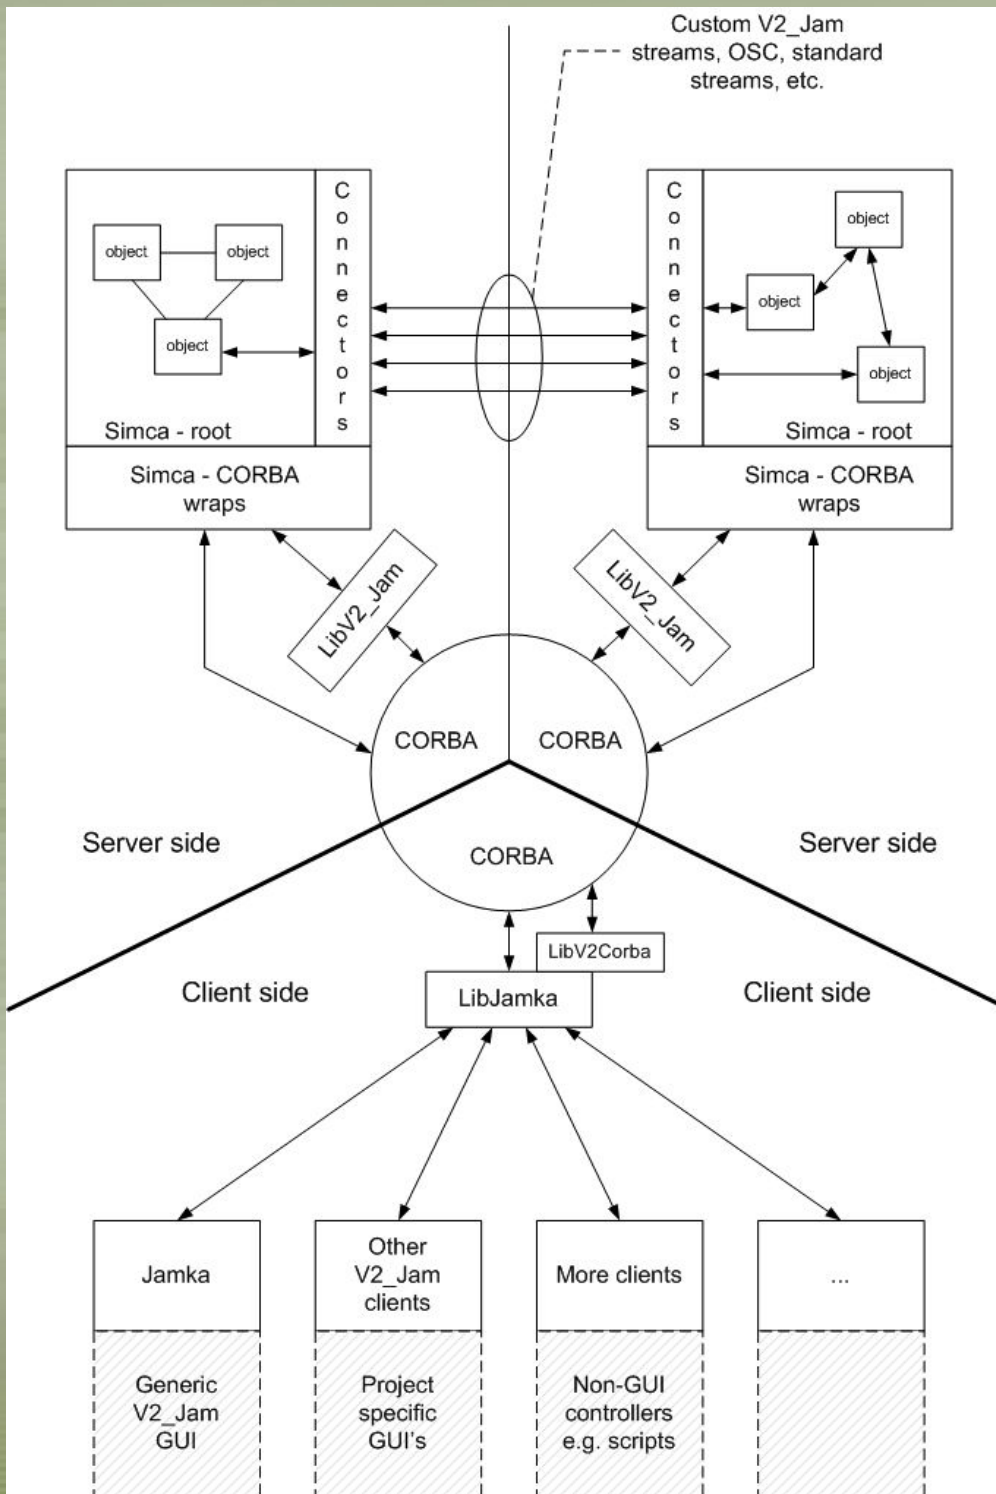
Custom V2_Jam streams, OSC, standard streams, etc.

object

object

object

Connectors

Simca - root

Simca - CORBA wraps

Connectors

object

object

object

Simca - root

Simca - CORBA wraps

LibV2_Jam

LibV2_Jam

CORBA

CORBA

CORBA

Server side

Server side

LibV2Corba

Client side

LibJamka

Client side

Jamka

Other V2_Jam clients

More clients

...

Generic V2_Jam GUI

Project specific GUI's

Non-GUI controllers e.g. scripts